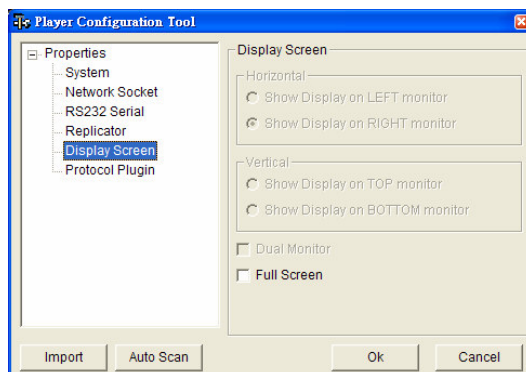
Player Configuration Tool

Properties
System
Network Socket
RS232 Serial
Replicator
Display Screen
Protocol Plugin

Display Screen
Horizontal
Show Display on LEFT monitor
Show Display on RIGHT monitor
Vertical
Show Display on TOP monitor
Show Display on BOTTOM monitor
Dual Monitor
Full Screen

Import
Auto Scan
Ok
Cancel